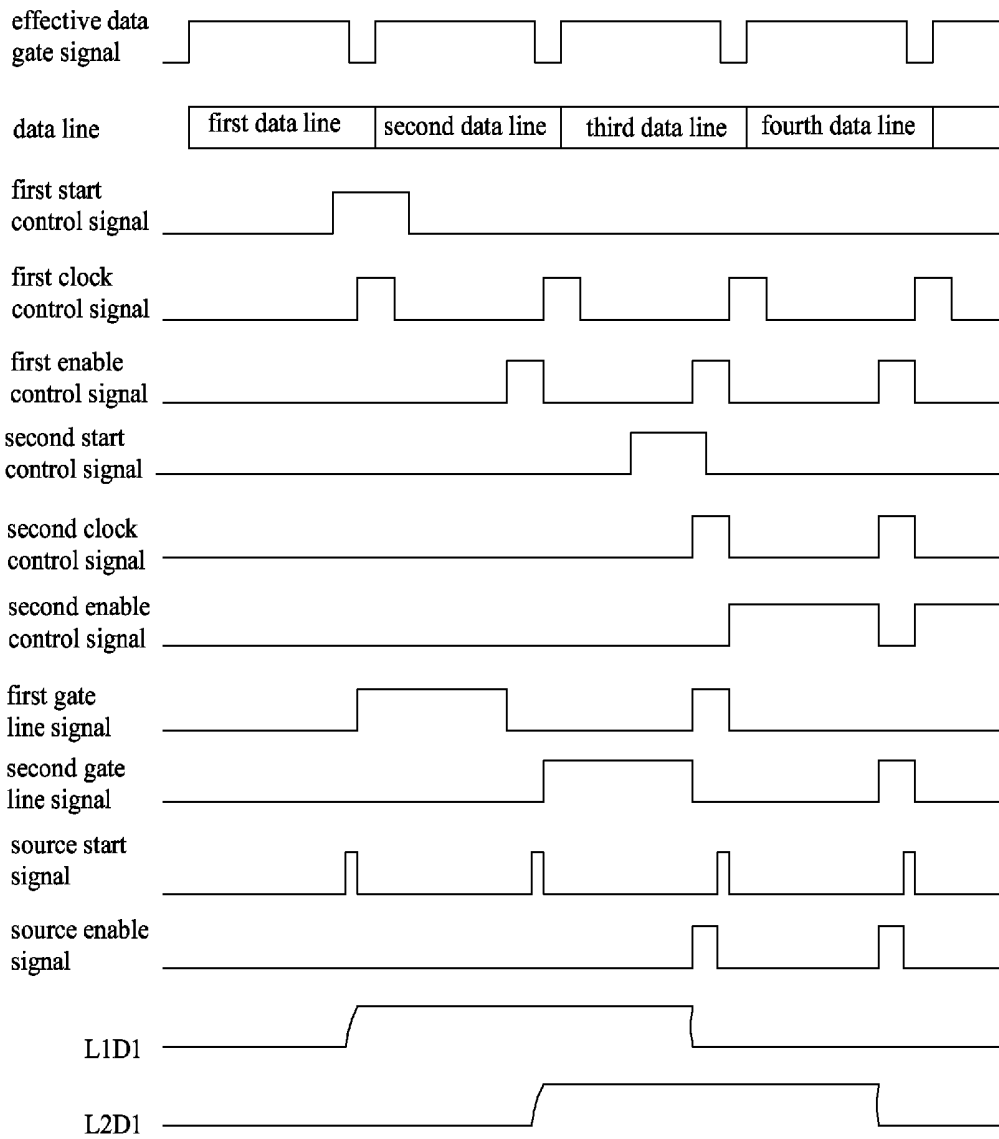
effective data gate signal

data line

| first data line | second data line | third data line | fourth data line | |
|---|---|---|---|---|

first start control signal

first clock control signal

first enable control signal

second start control signal

second clock control signal

second enable control signal

first gate line signal

second gate line signal

source start signal

source enable signal

L1D1

L2D1